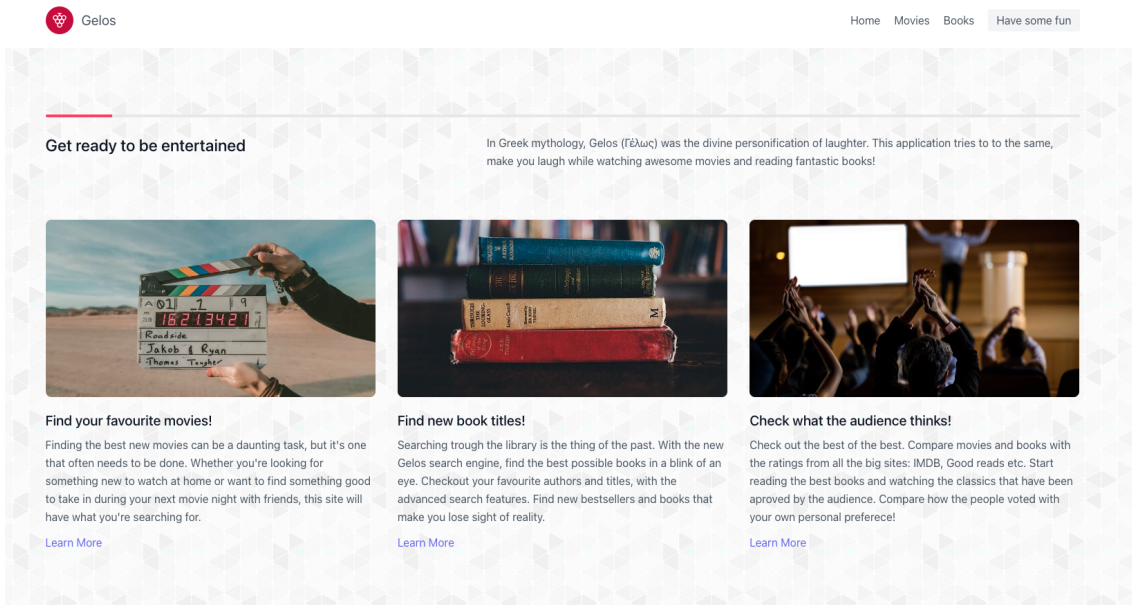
Gelos

Home Movies Books Have some fun

Get ready to be entertained

In Greek mythology, Gelos (Γέλως) was the divine personification of laughter. This application tries to to the same, make you laugh while watching awesome movies and reading fantastic books!

01 1 9
16:21:34:21
Roadside
Jakob & Ryan
Thomas Taugher

Find your favourite movies!

Finding the best new movies can be a daunting task, but it's one that often needs to be done. Whether you're looking for something new to watch at home or want to find something good to take in during your next movie night with friends, this site will have what you're searching for.

Learn More

Find new book titles!

Searching trough the library is the thing of the past. With the new Gelos search engine, find the best possible books in a blink of an eye. Checkout your favourite authors and titles, with the advanced search features. Find new bestsellers and books that make you lose sight of reality.

Learn More

Check what the audience thinks!

Check out the best of the best. Compare movies and books with the ratings from all the big sites: IMDB, Good reads etc. Start reading the best books and watching the classics that have been aproved by the audience. Compare how the people voted with your own personal preferece!

Learn More